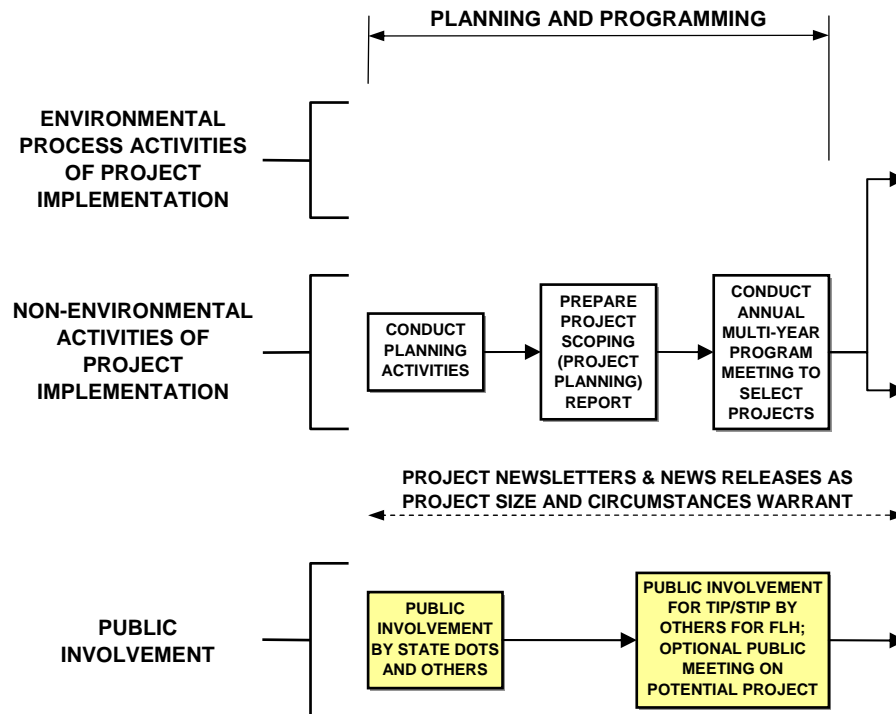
PLANNING AND PROGRAMMING

ENVIRONMENTAL PROCESS ACTIVITIES OF PROJECT IMPLEMENTATION

NON-ENVIRONMENTAL ACTIVITIES OF PROJECT IMPLEMENTATION

CONDUCT PLANNING ACTIVITIES

PREPARE PROJECT SCOPING (PROJECT PLANNING) REPORT

CONDUCT ANNUAL MULTI-YEAR PROGRAM MEETING TO SELECT PROJECTS

PROJECT NEWSLETTERS & NEWS RELEASES AS PROJECT SIZE AND CIRCUMSTANCES WARRANT

PUBLIC INVOLVEMENT

PUBLIC INVOLVEMENT BY STATE DOTS AND OTHERS

PUBLIC INVOLVEMENT FOR TIP/STIP BY OTHERS FOR FLH; OPTIONAL PUBLIC MEETING ON POTENTIAL PROJECT